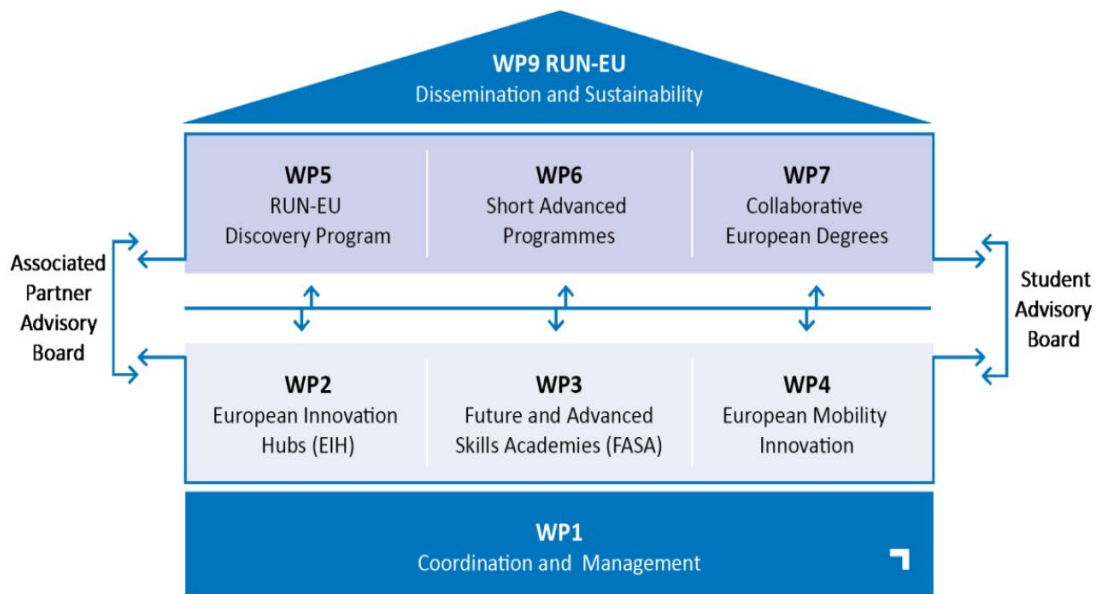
WP9 RUN-EU
Dissemination and Sustainability

WP5
RUN-EU
Discovery Program

WP6
Short Advanced
Programmes

WP7
Collaborative
European Degrees

Associated Partner Advisory Board

Student Advisory Board

WP2
European Innovation
Hubs (EIH)

WP3
Future and Advanced
Skills Academies (FASA)

WP4
European Mobility
Innovation

WP1
Coordination and Management